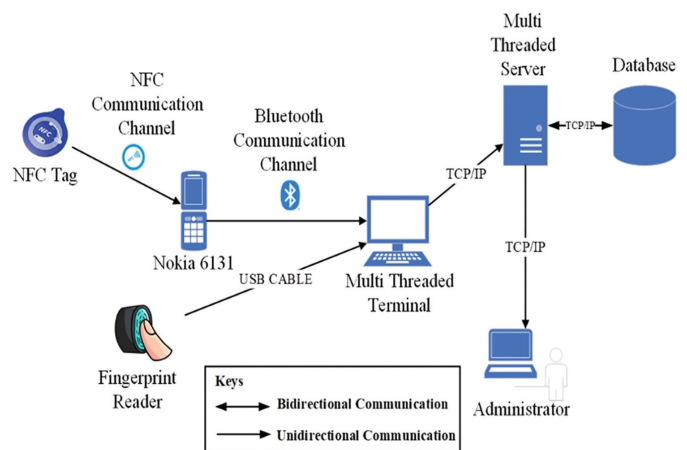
NFC Communication Channel

NFC

NFC Tag

Bluetooth Communication Channel

Nokia 6131

USB CABLE

Fingerprint Reader

Multi Threaded Terminal

TCP/IP

Multi Threaded Server

TCP/IP

Database

TCP/IP

Administrator

Keys

Bidirectional Communication

Unidirectional Communication